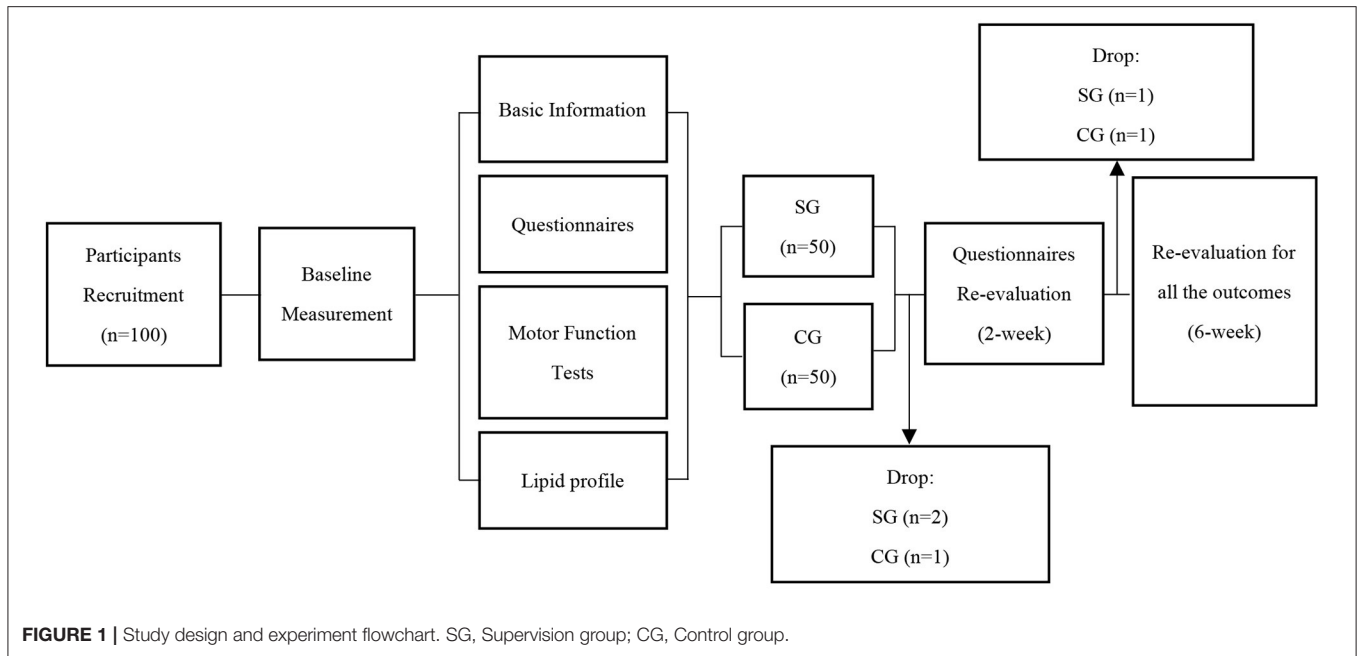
Participants Recruitment (n=100)

Baseline Measurement

Basic Information

Questionnaires

Motor Function Tests

Lipid profile

SG (n=50)

CG (n=50)

Questionnaires Re-evaluation (2-week)

Drop:
SG (n=2)
CG (n=1)

Drop:
SG (n=1)
CG (n=1)

Re-evaluation for all the outcomes (6-week)

FIGURE 1 | Study design and experiment flowchart. SG, Supervision group; CG, Control group.